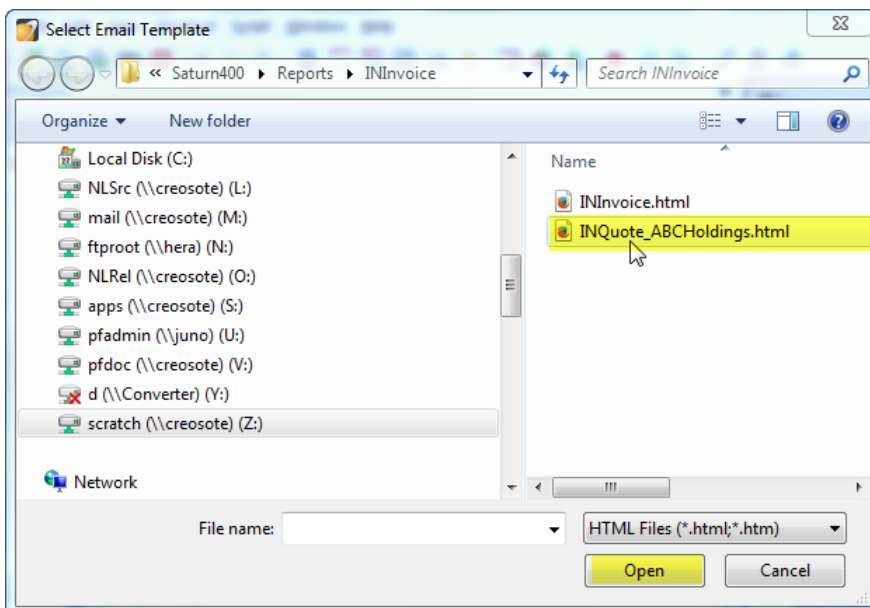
Select Email Template

« Saturn400 ▸ Reports ▸ INInvoice

Search INInvoice

Organize ▾

New folder

Local Disk (C:)

NLSrc (\\creosote) (L:)

mail (\\creosote) (M:)

ftproot (\\hera) (N:)

NLRel (\\creosote) (O:)

apps (\\creosote) (S:)

pfadmin (\\juno) (U:)

pfdoc (\\creosote) (V:)

d (\\Converter) (Y:)

scratch (\\creosote) (Z:)

Network

Name

INInvoice.html

INQuote_ABCHoldings.html

File name:

HTML Files (*.html;*.htm)

Open

Cancel